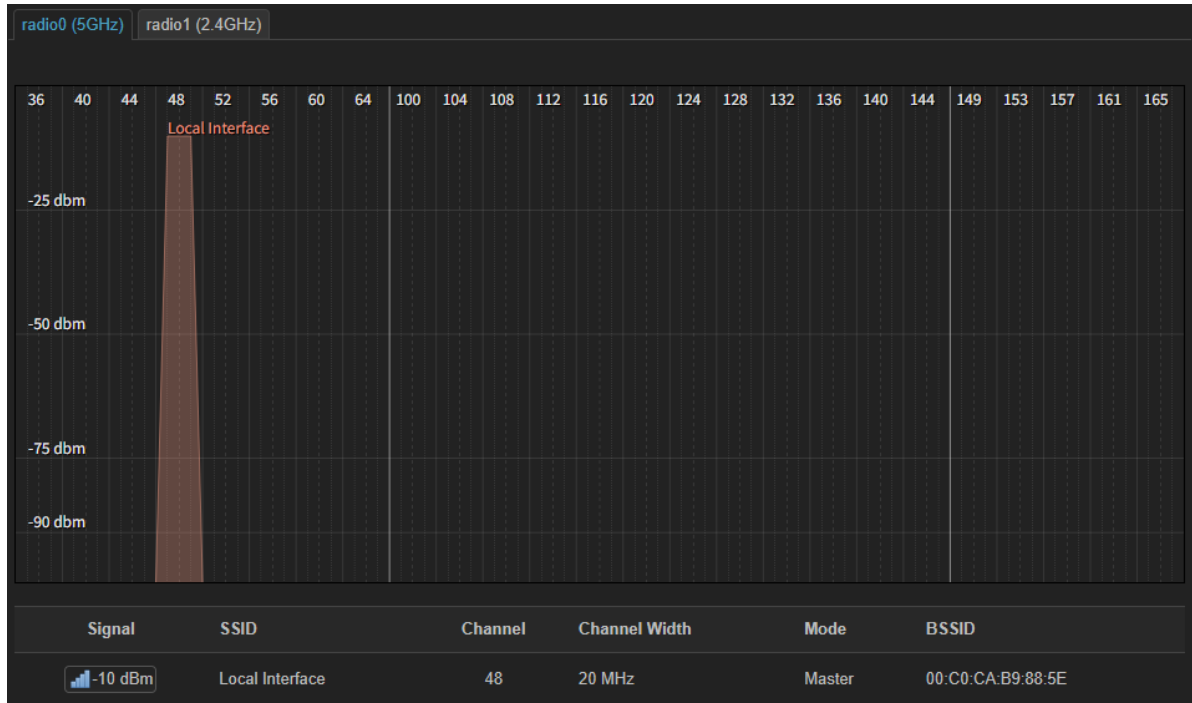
radio0 (5GHz) radio1 (2.4GHz)

36 40 44 48 52 56 60 64 100 104 108 112 116 120 124 128 132 136 140 144 149 153 157 161 165

Local Interface

-25 dbm

-50 dbm

-75 dbm

-90 dbm

| Signal | SSID | Channel | Channel Width | Mode | BSSID |
|---|---|---|---|---|---|
| -10 dBm | Local Interface | 48 | 20 MHz | Master | 00:C0:CA:B9:88:5E |